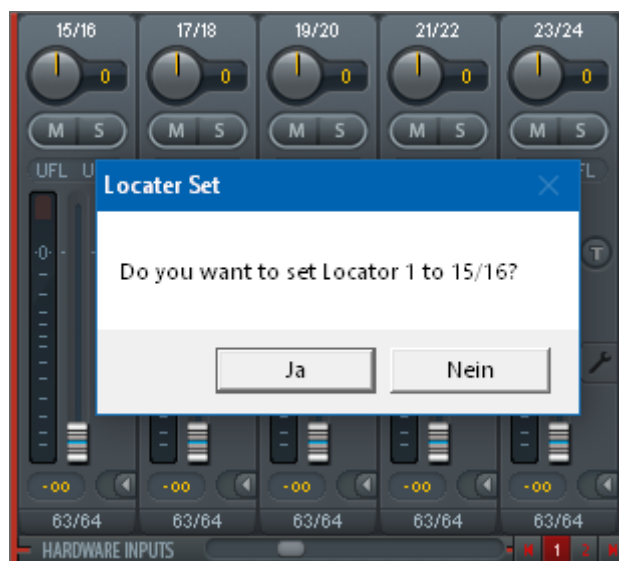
15/16

17/18

19/20

21/22

23/24

0

0

0

0

0

M S

M S

M S

M S

M S

UFL U

FL

Locater Set

Do you want to set Locator 1 to 15/16?

Ja

Nein

-0-

-oo

-oo

-oo

-oo

-oo

63/64

63/64

63/64

63/64

63/64

HARDWARE INPUTS

1

2